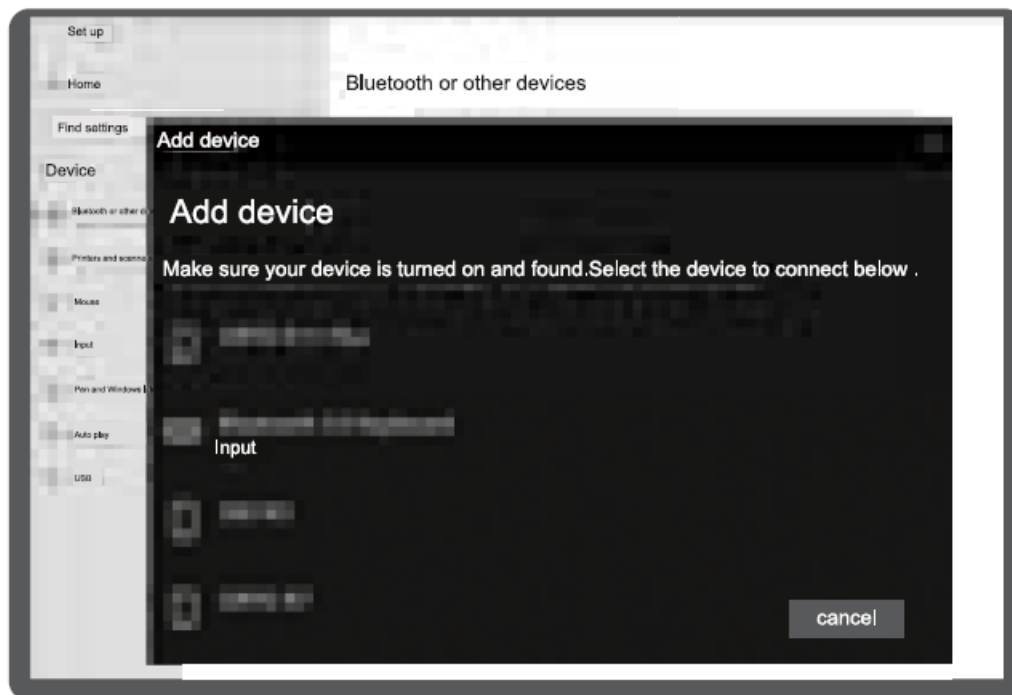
Set up

Home

Bluetooth or other devices

Find settings

Add device

Device

Bluetooth or other d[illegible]

Printers and scanne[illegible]

Mouse

Input

Pen and Windows I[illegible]

Auto play

USB

Add device

Make sure your device is turned on and found.Select the device to connect below .

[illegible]

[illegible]

Input

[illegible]

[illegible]

cancel